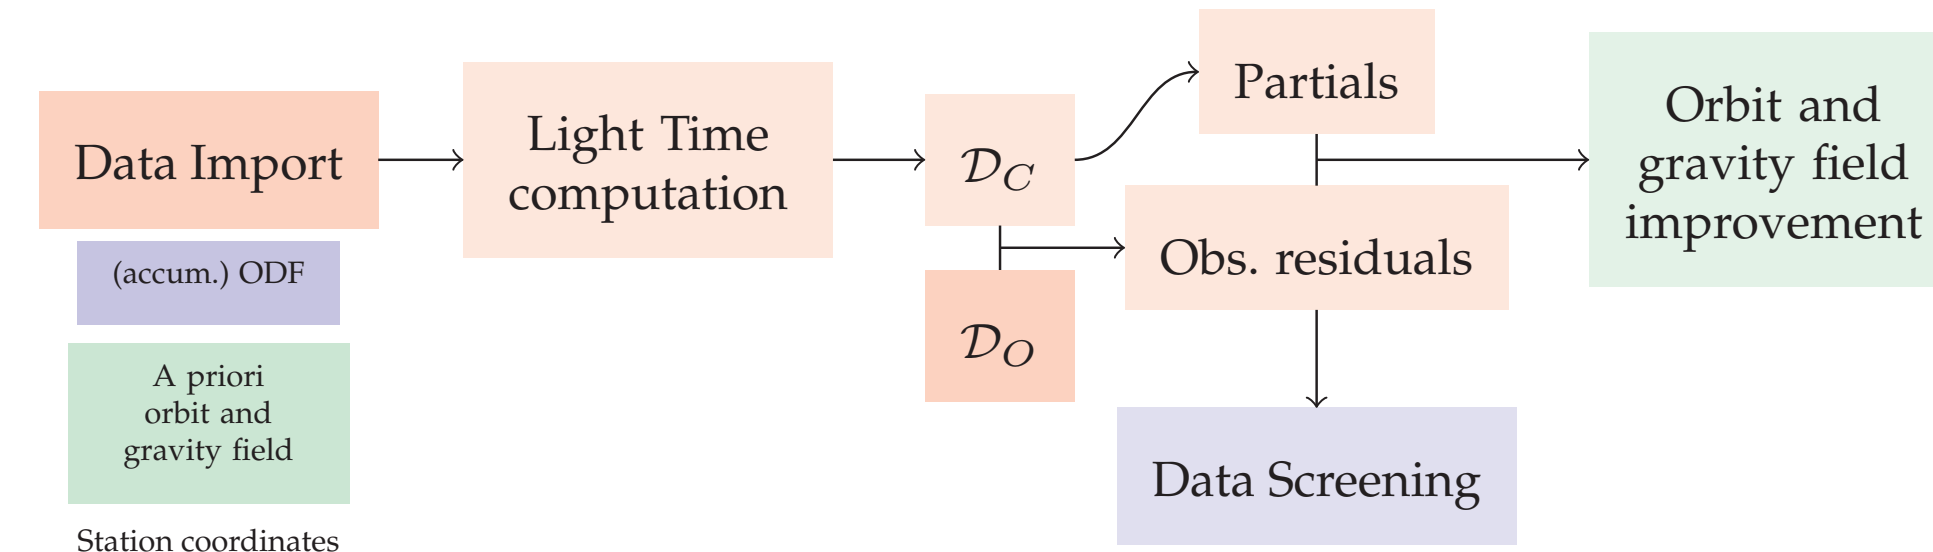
Data Import

(accum.) ODF

A priori orbit and gravity field

Station coordinates

Light Time computation

$\mathcal{D}_C$

$\mathcal{D}_O$

Partials

Obs. residuals

Data Screening

Orbit and gravity field improvement